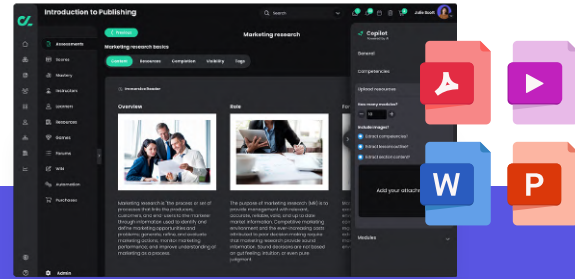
Introduction to Publishing

Search

Julia Roch

Assessments
Scores
Mastery
Instructors
Learners
Resources
Stories
Forums
Wiki
Automation
Purchases
Admin

Previous

Marketing research

Marketing research basics

Content
Resources
Completion
Visibility
Tags

Immersive Reader

Overview

Marketing research is the process or set of processes that links the producers, customers and end-users to the marketer through information, used to identify and define marketing opportunities and problems; generate, refine, and evaluate marketing actions; monitor marketing performance; and improve understanding of marketing as a process.

Role

The purpose of marketing research (MR) is to provide management with relevant, accurate, reliable, valid, and up to date market information. Competitive marketing environment and the ever-increasing costs attributed to poor decision making require that marketing research provide sound information. Sound decisions are not based on gut feeling, intuition, or even pure judgment.

Copilot
Powered by AI

General
Competencies
Upload resources

How many modules?
10

Include images?
Extract complete text
Extract lessons outline
Extract lesson content

Add your attach

Modules

W
P